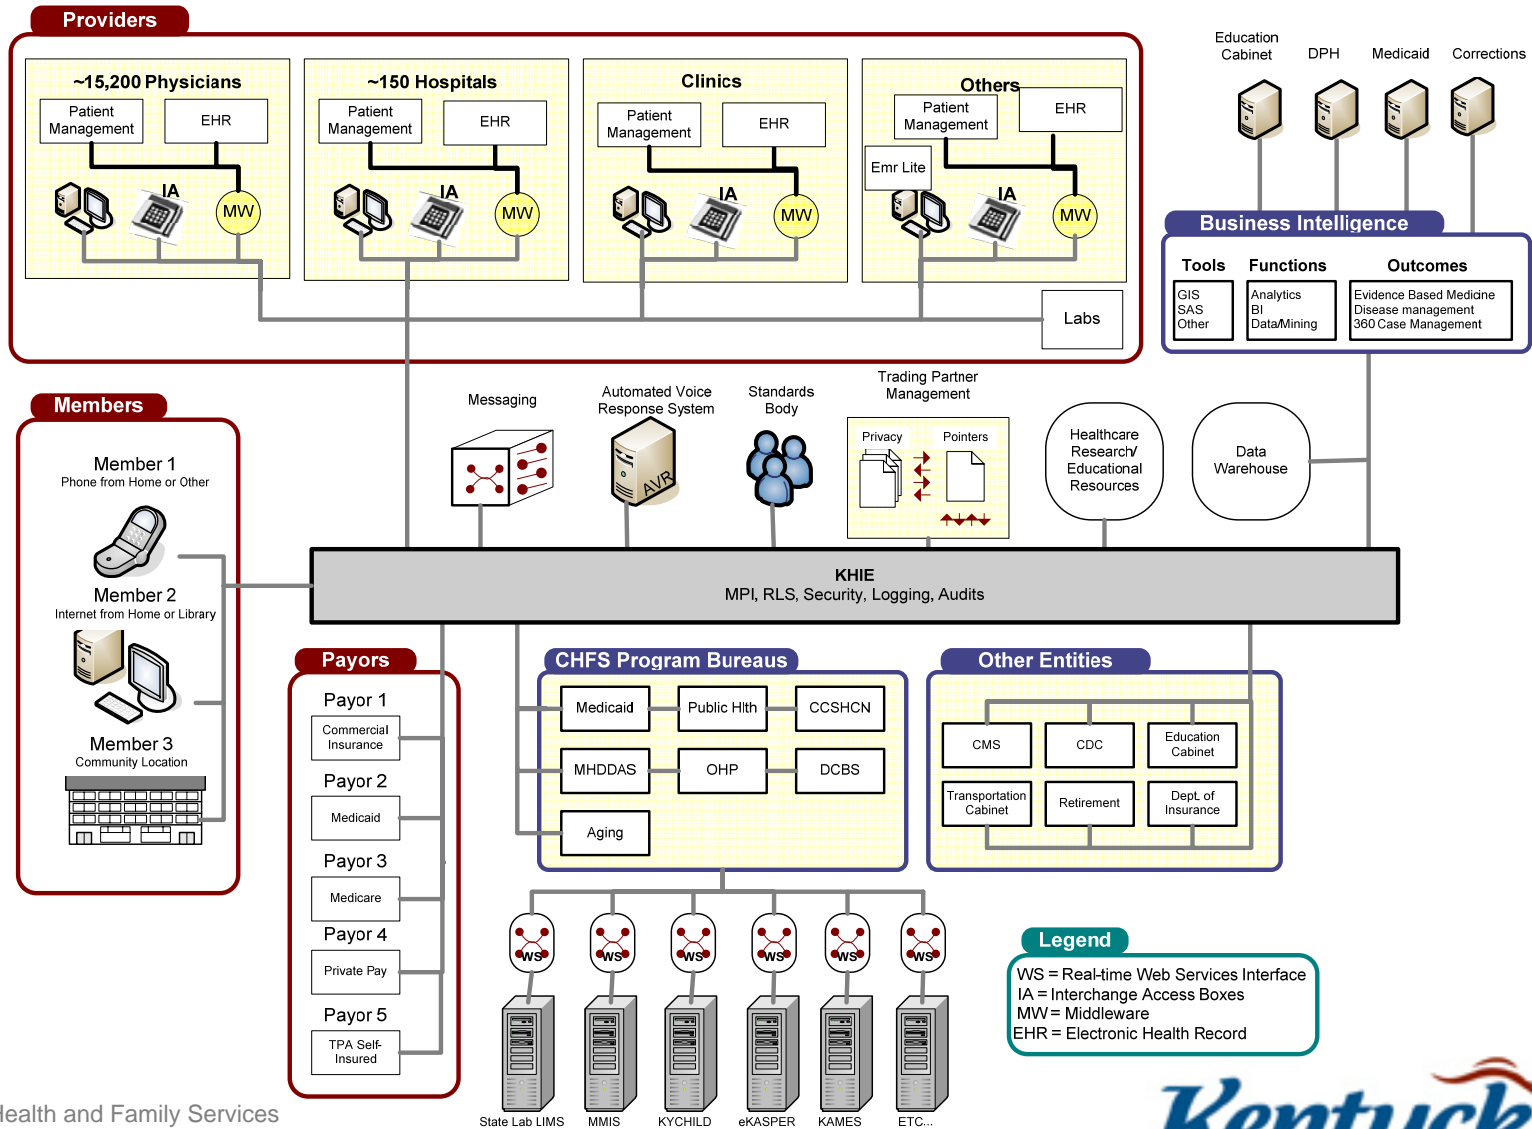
Providers

~15,200 Physicians
Patient Management
EHR
IA
MW

~150 Hospitals
Patient Management
EHR
IA
MW

Clinics
Patient Management
EHR
IA
MW

Others
Patient Management
EHR
Emr Lite
IA
MW

Labs

Education Cabinet
DPH
Medicaid
Corrections

Business Intelligence
Tools
Functions
Outcomes
GIS
SAS
Other
Analytics
BI
Data/Mining
Evidence Based Medicine
Disease management
360 Case Management

Members
Member 1
Phone from Home or Other
Member 2
Internet from Home or Library
Member 3
Community Location

Messaging
Automated Voice Response System
AVR
Standards Body
Trading Partner Management
Privacy
Pointers
Healthcare Research/ Educational Resources
Data Warehouse

KHIE
MPI, RLS, Security, Logging, Audits

Payors
Payor 1
Commercial Insurance
Payor 2
Medicaid
Payor 3
Medicare
Payor 4
Private Pay
Payor 5
TPA Self-Insured

CHFS Program Bureaus
Medicaid
Public Hlth
CCSHCN
MHDDAS
OHP
DCBS
Aging

Other Entities
CMS
CDC
Education Cabinet
Transportation Cabinet
Retirement
Dept. of Insurance

WS
WS
WS
WS
WS
WS
State Lab LIMS
MMIS
KYCHILD
eKASPER
KAMES
ETC...

Legend
WS = Real-time Web Services Interface
IA = Interchange Access Boxes
MW = Middleware
EHR = Electronic Health Record

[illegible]ealth and Family Services
Kentuck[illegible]